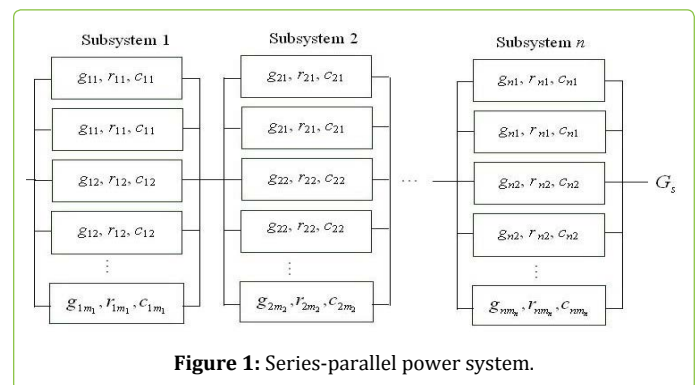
Subsystem 1

$g_{11}, r_{11}, c_{11}$

$g_{11}, r_{11}, c_{11}$

$g_{12}, r_{12}, c_{12}$

$g_{12}, r_{12}, c_{12}$

$\vdots$

$g_{1m_1}, r_{1m_1}, c_{1m_1}$

Subsystem 2

$g_{21}, r_{21}, c_{21}$

$g_{21}, r_{21}, c_{21}$

$g_{22}, r_{22}, c_{22}$

$g_{22}, r_{22}, c_{22}$

$\vdots$

$g_{2m_2}, r_{2m_2}, c_{2m_2}$

$\cdots$

Subsystem $n$

$g_{n1}, r_{n1}, c_{n1}$

$g_{n1}, r_{n1}, c_{n1}$

$g_{n2}, r_{n2}, c_{n2}$

$g_{n2}, r_{n2}, c_{n2}$

$\vdots$

$g_{nm_n}, r_{nm_n}, c_{nm_n}$

$G_s$

**Figure 1:** Series-parallel power system.